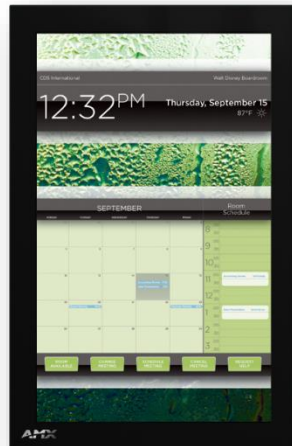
CDE International

Walt Disney Boardroom

12:32PM

Thursday, September 15

87°F

SEPTEMBER

Room Schedule

8

9

10

11

12

1

2

3

4

5

ROOM AVAILABLE

CURRENT MEETING

SCHEDULE MEETING

CANCEL MEETING

REQUEST HELP

AMX